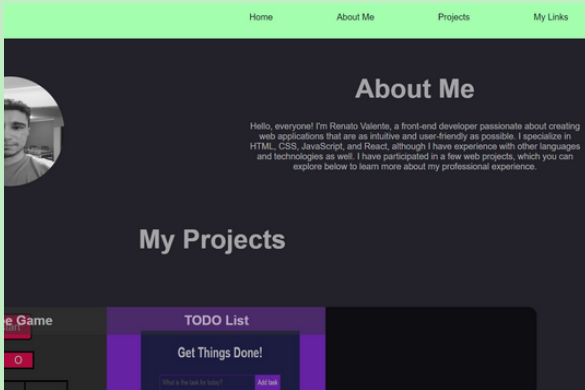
Home
About Me
Projects
My Links

About Me

Hello, everyone! I'm Renato Valente, a front-end developer passionate about creating web applications that are as intuitive and user-friendly as possible. I specialize in HTML, CSS, JavaScript, and React, although I have experience with other languages and technologies as well. I have participated in a few web projects, which you can explore below to learn more about my professional experience.

My Projects

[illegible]e Game
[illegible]
O

TODO List
Get Things Done!
What is the task for today?
Add task